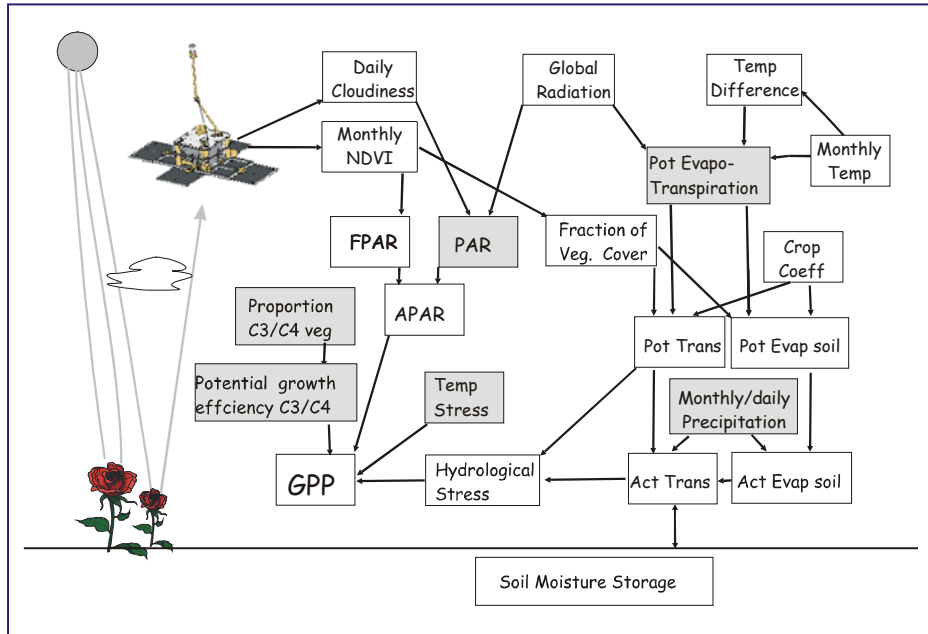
Daily Cloudiness

Global Radiation

Temp Difference

Monthly NDVI

Pot Evapo-Transpiration

Monthly Temp

FPAR

PAR

Fraction of Veg. Cover

Crop Coeff

Proportion C3/C4 veg

APAR

Pot Trans

Pot Evap soil

Potential growth effciency C3/C4

Temp Stress

Monthly/daily Precipitation

GPP

Hydrological Stress

Act Trans

Act Evap soil

Soil Moisture Storage